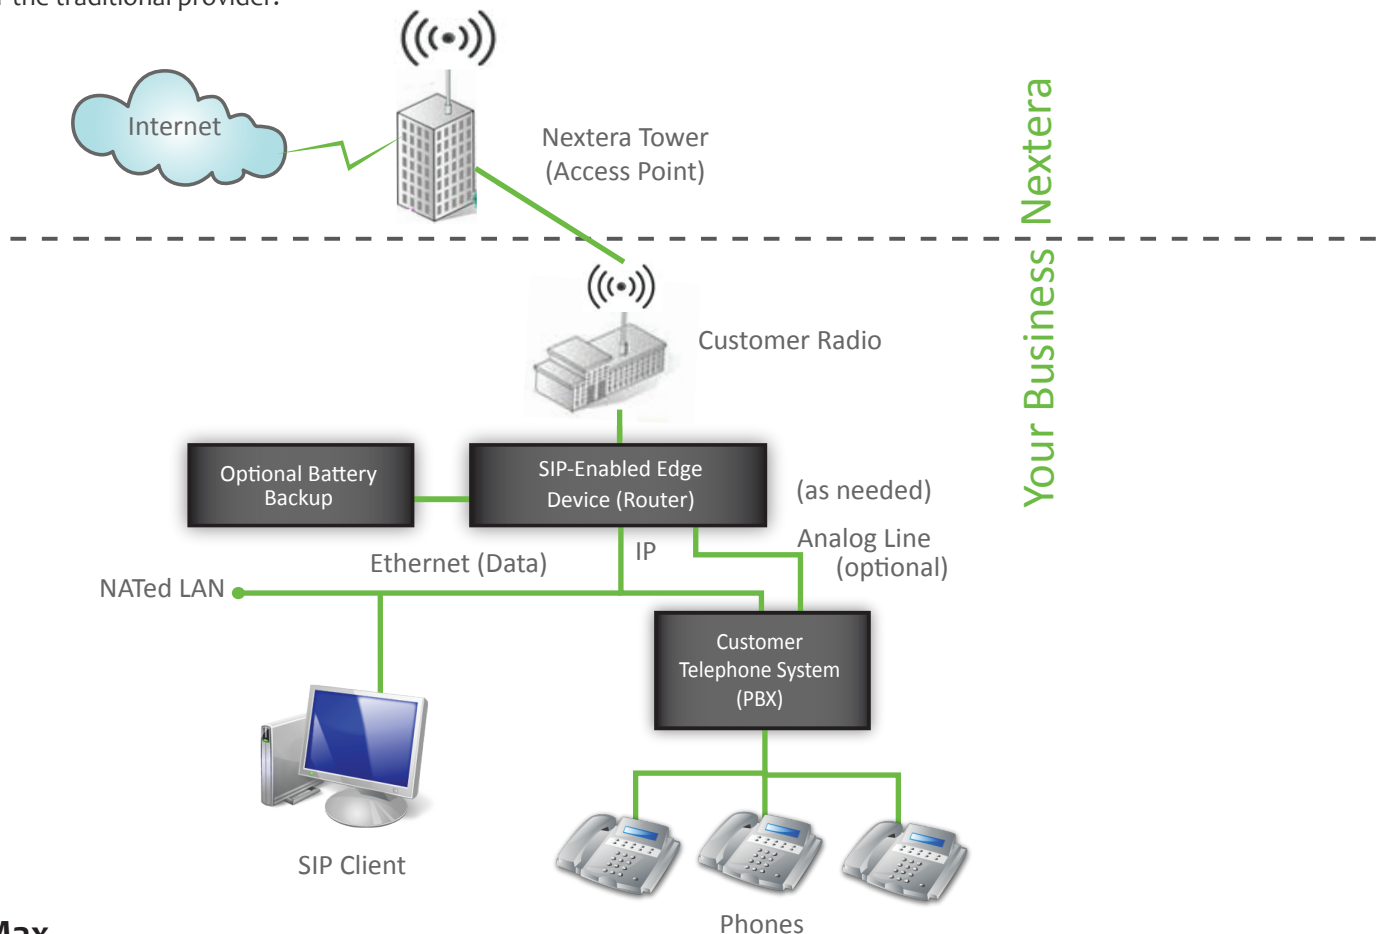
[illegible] the traditional provider.

Internet

Nextera Tower
(Access Point)

Nextera

Your Business

Customer Radio

Optional Battery Backup

SIP-Enabled Edge Device (Router)

(as needed)

Analog Line
(optional)

IP

Ethernet (Data)

NATed LAN

Customer Telephone System (PBX)

SIP Client

Phones

Max